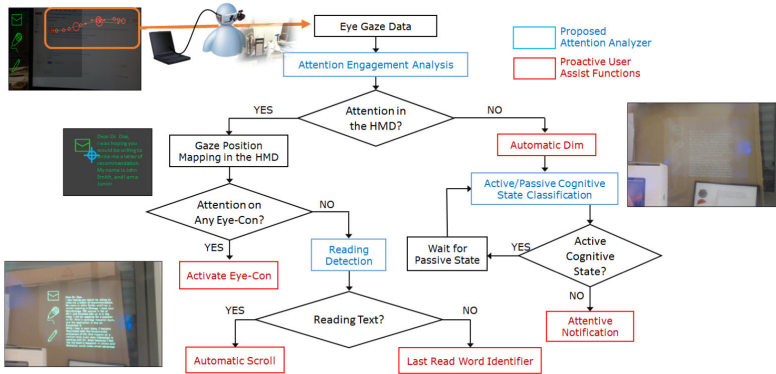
Eye Gaze Data

Proposed Attention Analyzer

Proactive User Assist Functions

Attention Engagement Analysis

Attention in the HMD?

YES

NO

Gaze Position Mapping in the HMD

Automatic Dim

Active/Passive Cognitive State Classification

Attention on Any Eye-Con?

NO

YES

Activate Eye-Con

Reading Detection

Wait for Passive State

YES

Active Cognitive State?

NO

Attentive Notification

Reading Text?

YES

NO

Automatic Scroll

Last Read Word Identifier